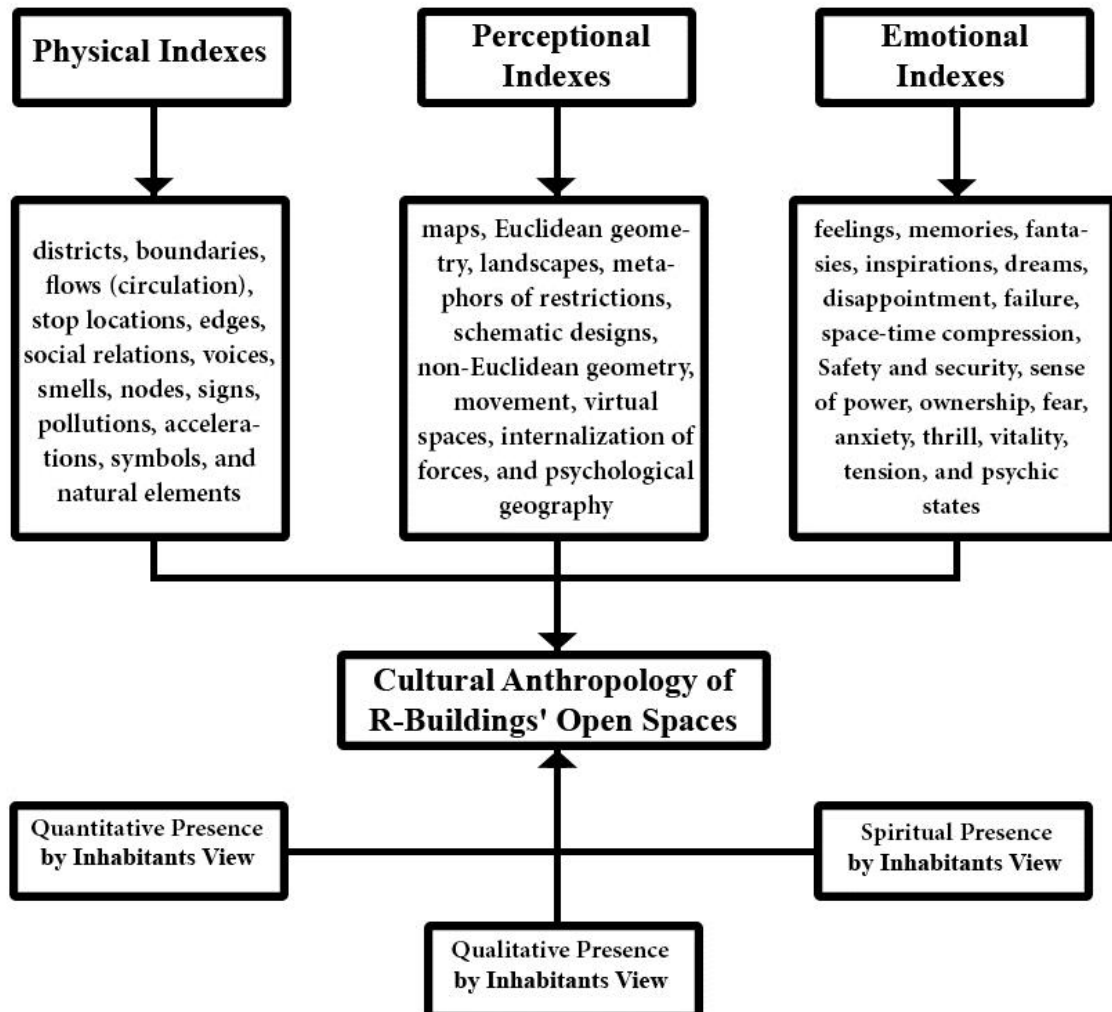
Physical Indexes

Perceptional Indexes

Emotional Indexes

districts, boundaries, flows (circulation), stop locations, edges, social relations, voices, smells, nodes, signs, pollutions, accelerations, symbols, and natural elements

maps, Euclidean geometry, landscapes, metaphors of restrictions, schematic designs, non-Euclidean geometry, movement, virtual spaces, internalization of forces, and psychological geography

feelings, memories, fantasies, inspirations, dreams, disappointment, failure, space-time compression, Safety and security, sense of power, ownership, fear, anxiety, thrill, vitality, tension, and psychic states

Cultural Anthropology of R-Buildings' Open Spaces

Quantitative Presence by Inhabitants View

Spiritual Presence by Inhabitants View

Qualitative Presence by Inhabitants View